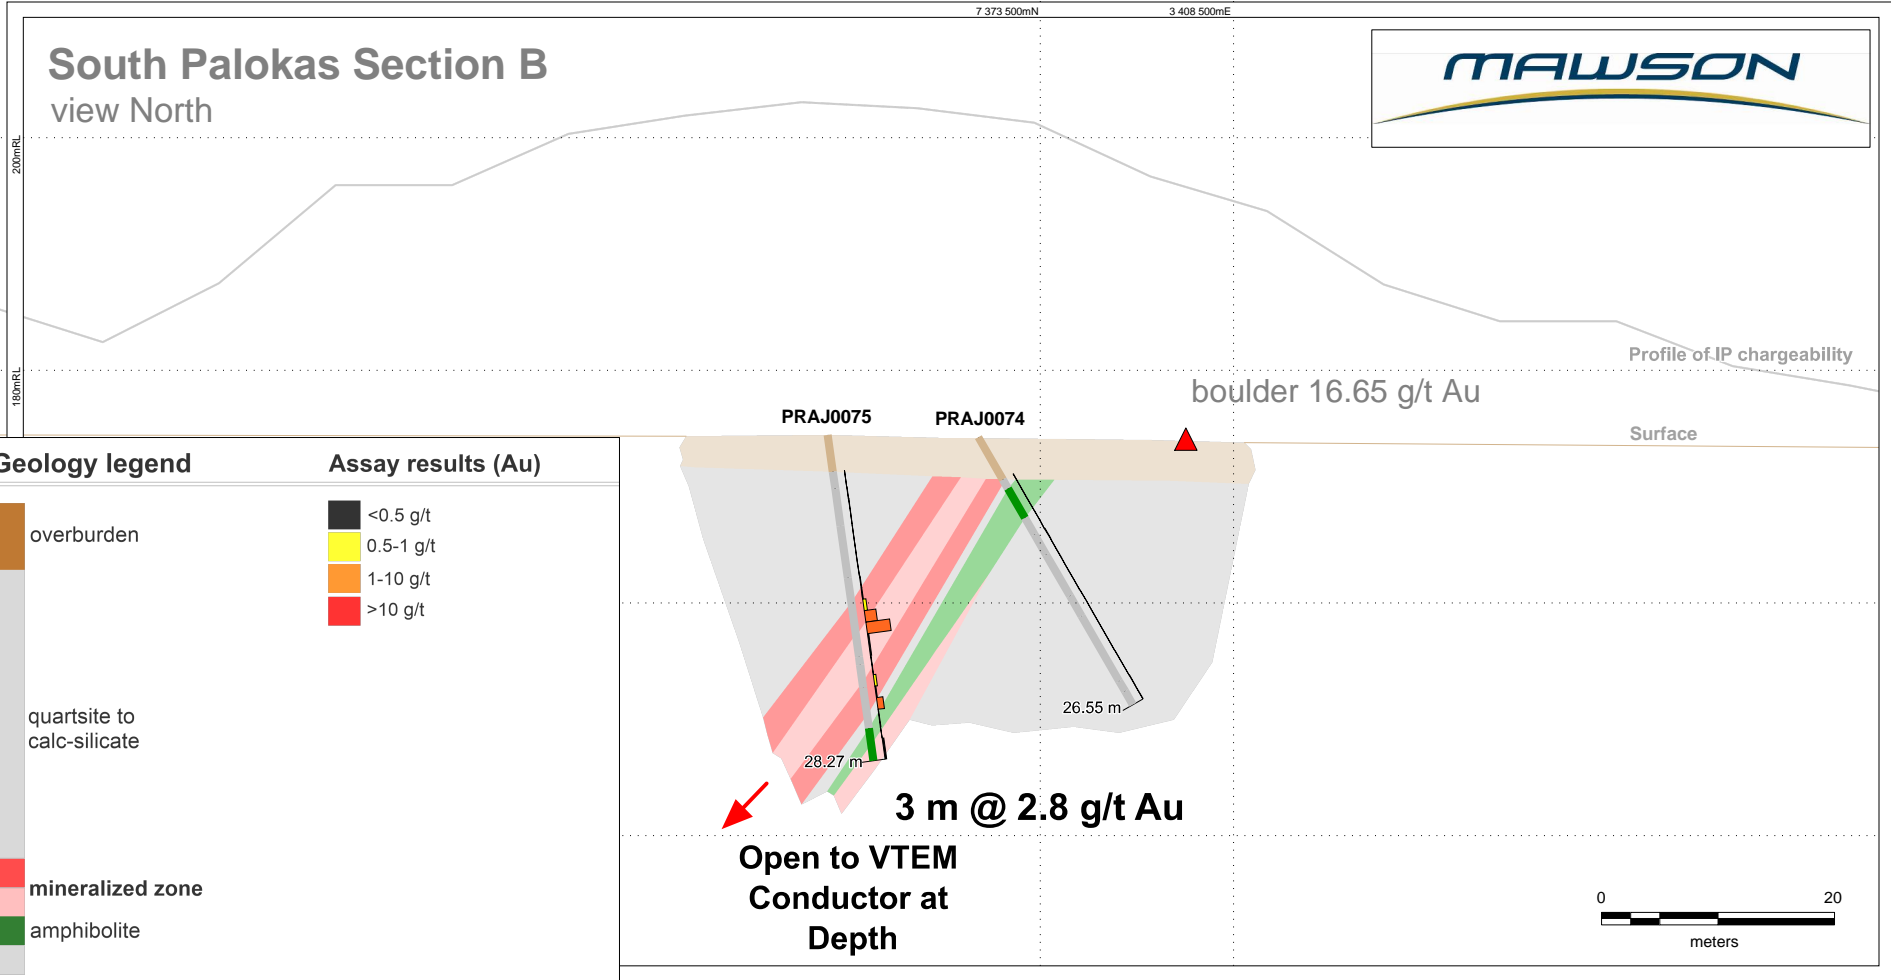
7 373 500mN

3 408 500mE

South Palokas Section B

view North

MAWSON

200mRL

180mRL

Profile of IP chargeability

boulder 16.65 g/t Au

Surface

PRAJ0075

PRAJ0074

Geology legend

Assay results (Au)

overburden

<0.5 g/t

0.5-1 g/t

1-10 g/t

>10 g/t

quartsite to calc-silicate

mineralized zone

amphibolite

26.55 m

28.27 m

3 m @ 2.8 g/t Au

Open to VTEM Conductor at Depth

0

20

meters